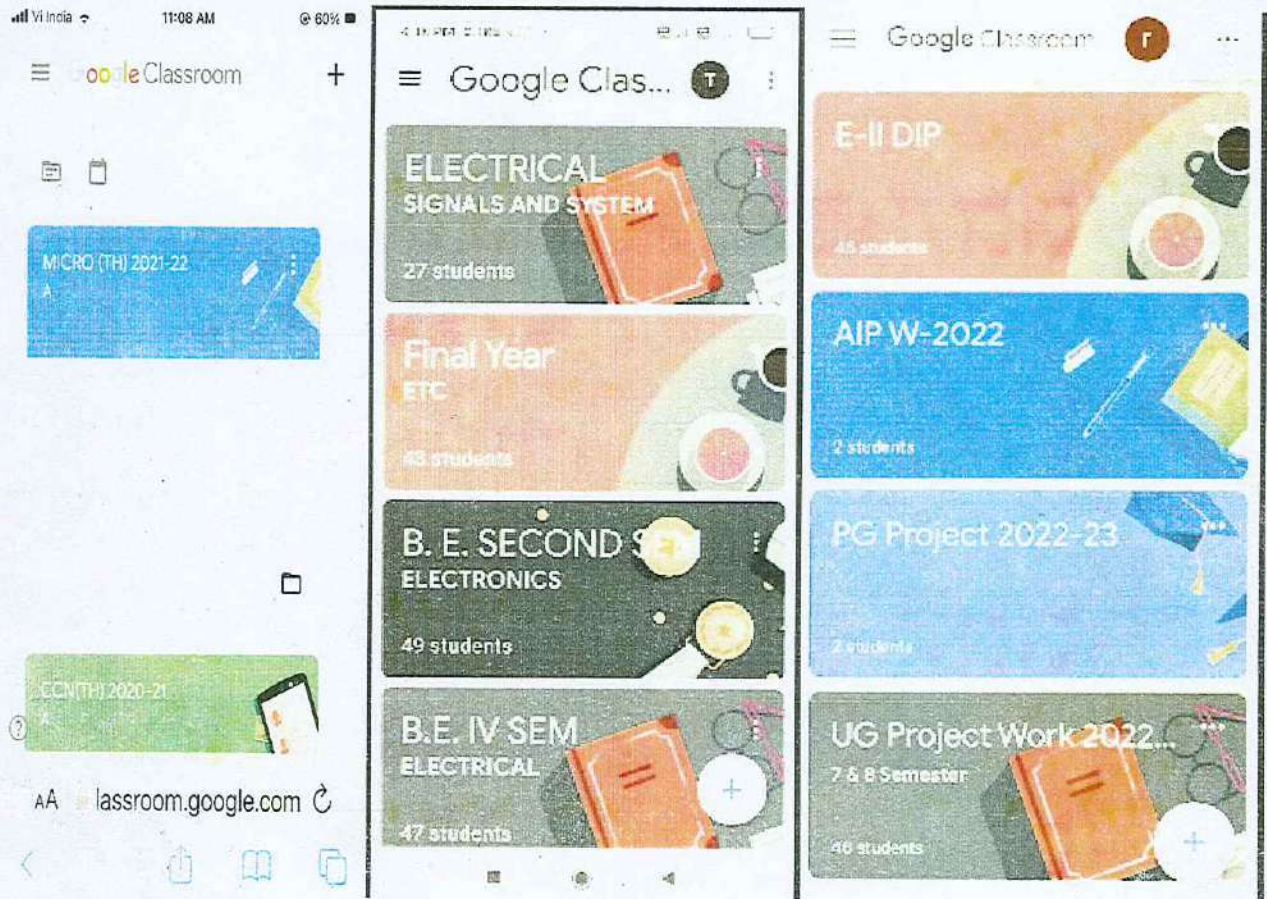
Vi India 11:08 AM 60%

Google Classroom +

MICRO (TH) 2021-22
A

CCN(TH) 2020-21
A

AA lassroom.google.com

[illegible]

Google Clas... T

ELECTRICAL
SIGNALS AND SYSTEM
27 students

Final Year
ETC
43 students

B. E. SECOND S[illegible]
ELECTRONICS
49 students

B.E. IV SEM
ELECTRICAL
47 students

Google Classroom r

E-II DIP
45 students

AIP W-2022
2 students

PG Project 2022-23
2 students

UG Project Work 2022...
7 & 8 Semester
46 students